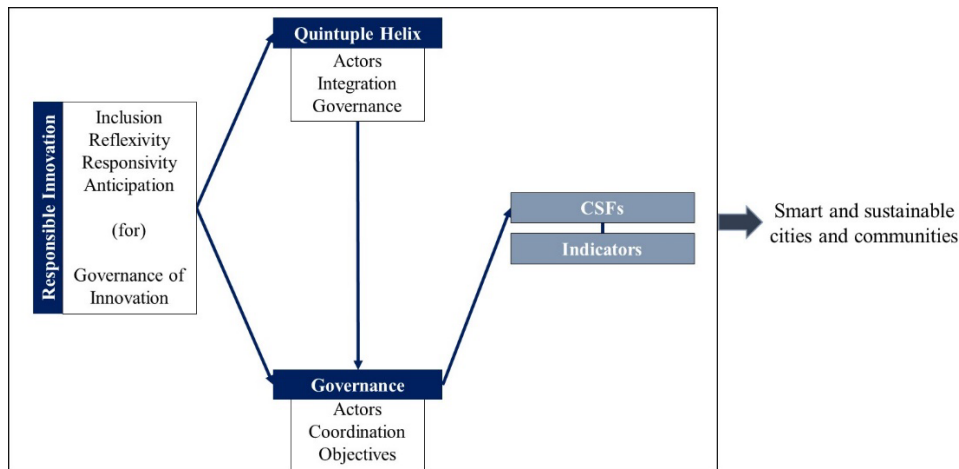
Responsible Innovation

Inclusion
Reflexivity
Responsivity
Anticipation

(for)

Governance of Innovation

Quintuple Helix

Actors
Integration
Governance

CSFs

Indicators

Smart and sustainable cities and communities

Governance

Actors
Coordination
Objectives